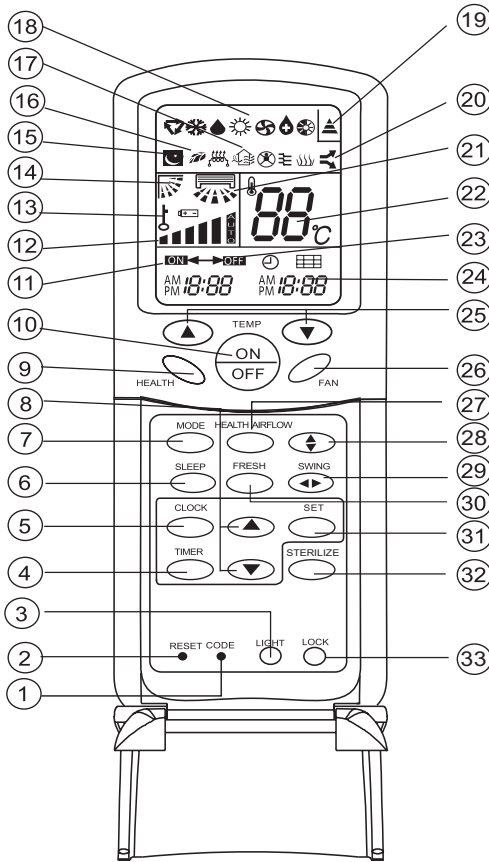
18
19
17
20
16
15
21
14
22
13
12
11
23
24
10
25
9
26
8
27
7
28
6
29
30
5
31
4
32
3
2
33
1

88 °C
AUTO
ON OFF
AM PM 18:88
AM PM 18:88
TEMP
ON
OFF
HEALTH
FAN
MODE
HEALTH AIRFLOW
SLEEP
FRESH
SWING
CLOCK
SET
TIMER
STERILIZE
RESET
CODE
LIGHT
LOCK